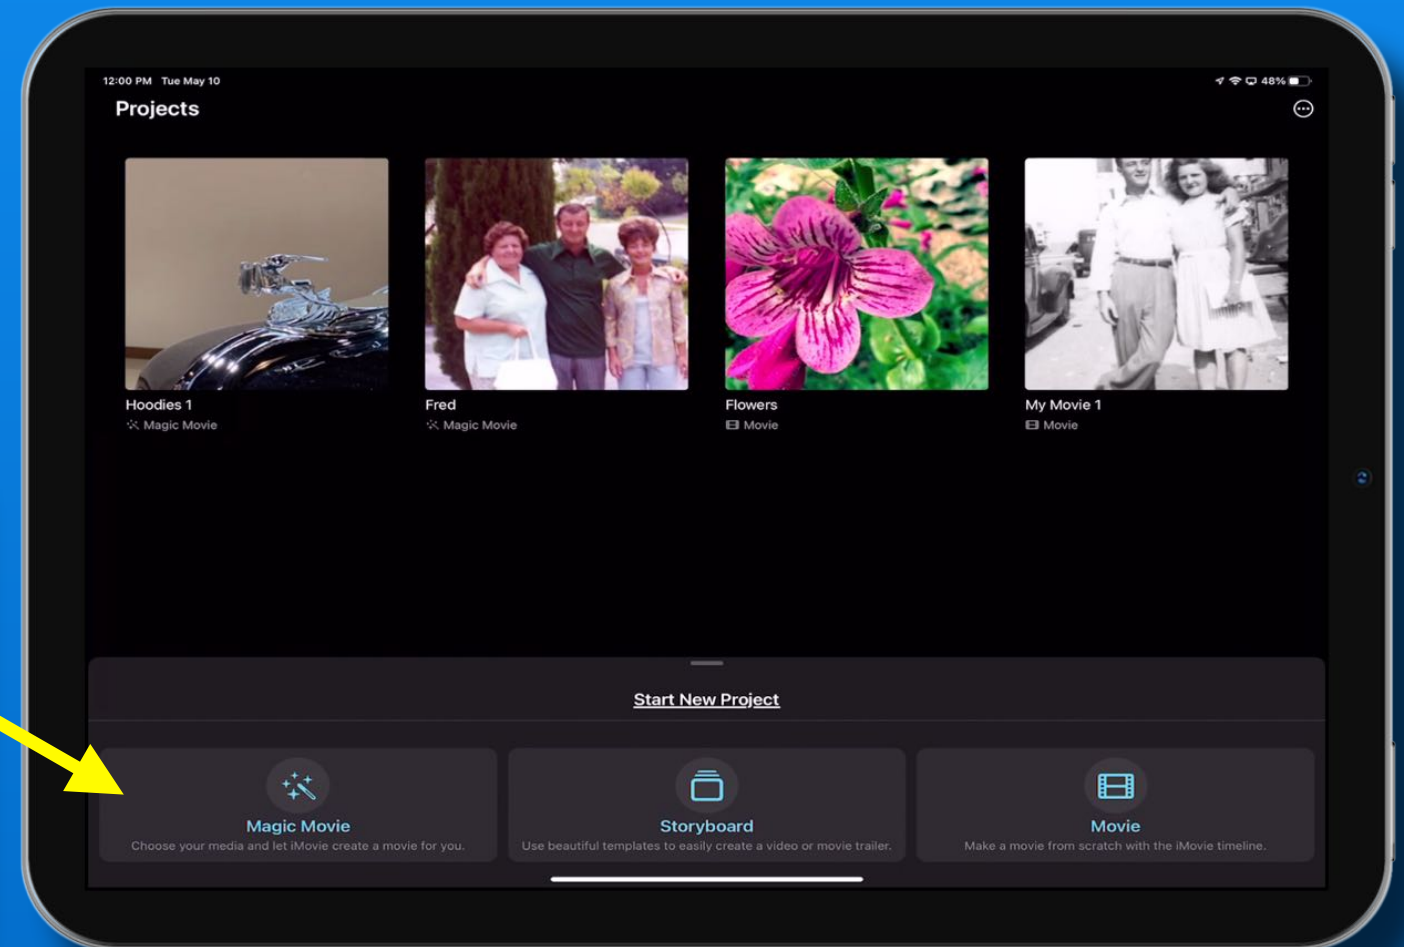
12:00 PM Tue May 10

48%

Projects

Hoodies 1
Magic Movie

Fred
Magic Movie

Flowers
Movie

My Movie 1
Movie

Start New Project

Magic Movie
Choose your media and let iMovie create a movie for you.

Storyboard
Use beautiful templates to easily create a video or movie trailer.

Movie
Make a movie from scratch with the iMovie timeline.